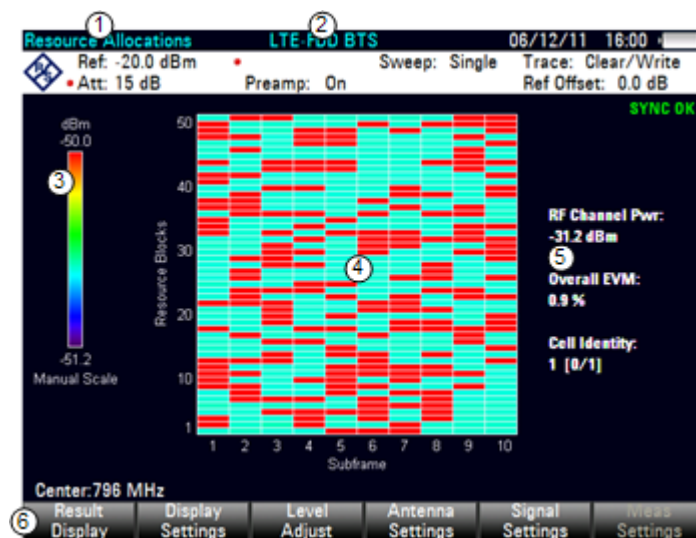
1 Resource Allocations
2 LTE-FDD BTS
06/12/11 16:00

Ref: -20.0 dBm
Att: 15 dB
Preamp: On
Sweep: Single
Trace: Clear/Write
Ref Offset: 0.0 dB

SYNC OK

dBm
-50.0
3
-51.2
Manual Scale

Resource Blocks
50
40
30
20
10
1
4
1 2 3 4 5 6 7 8 9 10
Subframe

RF Channel Pwr:
-31.2 dBm
5
Overall EVM:
0.9 %

Cell Identity:
1 [0/1]

Center:796 MHz

6
Result Display
Display Settings
Level Adjust
Antenna Settings
Signal Settings
Meas Settings